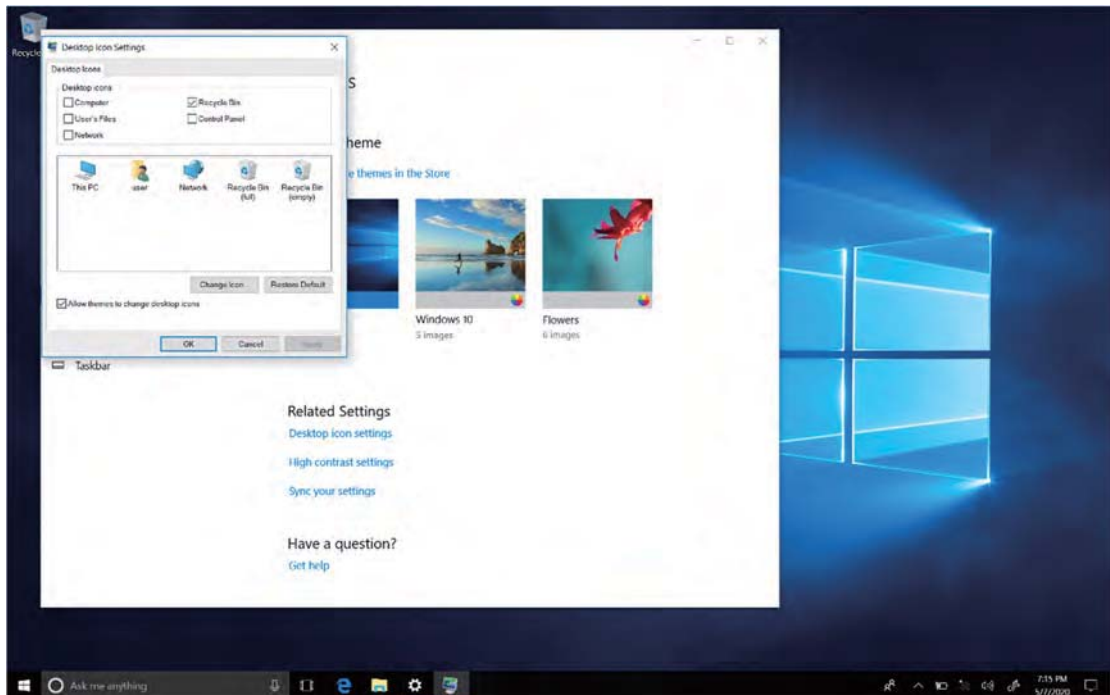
Recycle

Desktop Icon Settings

Desktop Icons

Desktop icons

Computer

Recycle Bin

User's Files

Control Panel

Network

This PC

user

Network

Recycle Bin (full)

Recycle Bin (empty)

Change Icon

Restore Default

Allow themes to change desktop icons

OK

Cancel

Apply

s

heme

e themes in the Store

Windows 10

5 images

Flowers

6 images

Taskbar

Related Settings

Desktop icon settings

High contrast settings

Sync your settings

Have a question?

Get help

Ask me anything

7:15 PM
5/7/2020